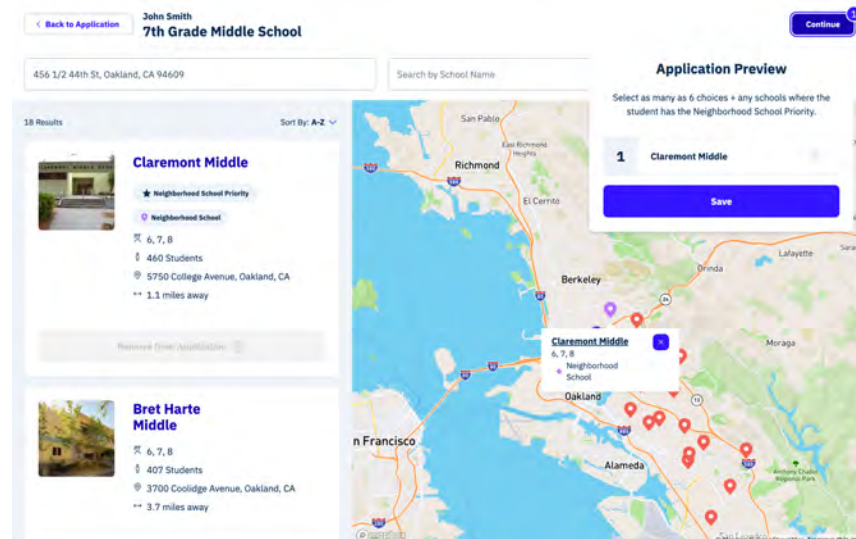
< Back to Application

John Smith
7th Grade Middle School

Continue

456 1/2 44th St, Oakland, CA 94609

Search by School Name

18 Results

Sort By: A-Z

Claremont Middle
Neighborhood School Priority
Neighborhood School
6, 7, 8
460 Students
5750 College Avenue, Oakland, CA
1.1 miles away

Remove from Application

Bret Harte Middle
6, 7, 8
407 Students
3700 Coolidge Avenue, Oakland, CA
3.7 miles away

Application Preview

Select as many as 6 choices + any schools where the student has the Neighborhood School Priority.

1 Claremont Middle

Save

San Pablo
East Richmond Heights
Richmond
El Cerrito
Berkeley
Orinda
Lafayette
Moraga
Oakland
Alameda
n Francisco
Anthony Chabot Regional Park

Claremont Middle
6, 7, 8
Neighborhood School